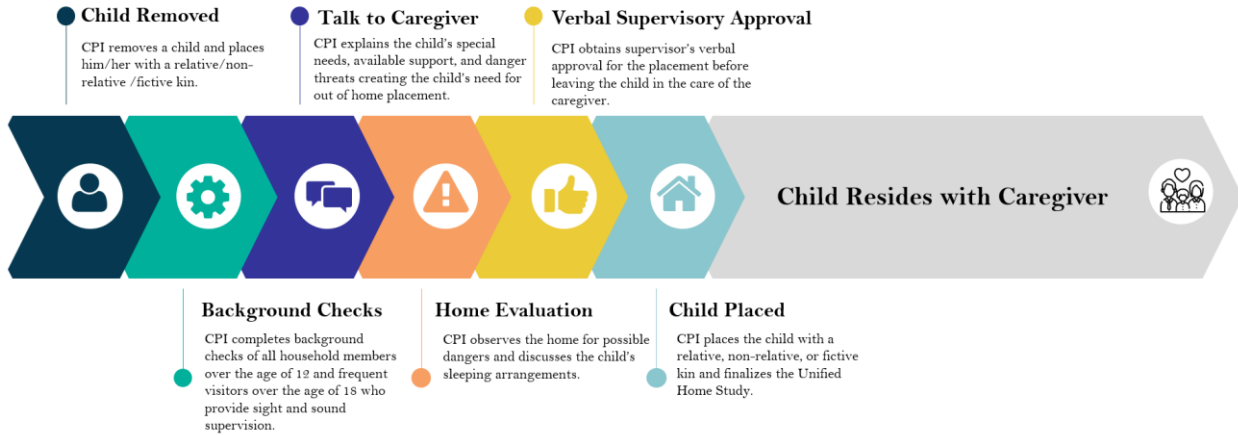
Child Removed

CPI removes a child and places him/her with a relative/non-relative /fictive kin.

Talk to Caregiver

CPI explains the child's special needs, available support, and danger threats creating the child's need for out of home placement.

Verbal Supervisory Approval

CPI obtains supervisor's verbal approval for the placement before leaving the child in the care of the caregiver.

Child Resides with Caregiver

Background Checks

CPI completes background checks of all household members over the age of 12 and frequent visitors over the age of 18 who provide sight and sound supervision.

Home Evaluation

CPI observes the home for possible dangers and discusses the child's sleeping arrangements.

Child Placed

CPI places the child with a relative, non-relative, or fictive kin and finalizes the Unified Home Study.